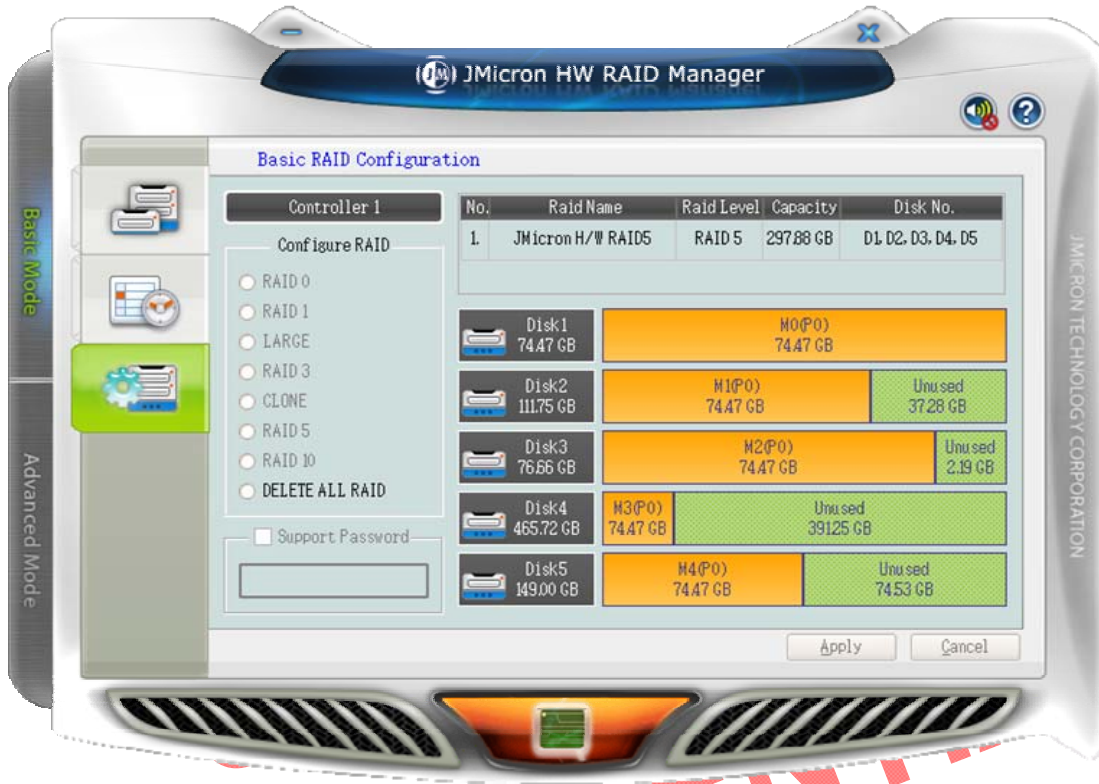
JMicron HW RAID Manager

Basic Mode

Advanced Mode

Basic RAID Configuration

Controller 1

Configure RAID

RAID 0
RAID 1
LARGE
RAID 3
CLONE
RAID 5
RAID 10
DELETE ALL RAID

Support Password

| No. | Raid Name | Raid Level | Capacity | Disk No. |
|---|---|---|---|---|
| 1. | JMicron H/W RAID5 | RAID 5 | 297.88 GB | D1, D2, D3, D4, D5 |

Disk1 74.47 GB
M0(P0) 74.47 GB

Disk2 111.75 GB
M1(P0) 74.47 GB
Unused 37.28 GB

Disk3 76.66 GB
M2(P0) 74.47 GB
Unused 2.19 GB

Disk4 465.72 GB
M3(P0) 74.47 GB
Unused 391.25 GB

Disk5 149.00 GB
M4(P0) 74.47 GB
Unused 74.53 GB

Apply
Cancel

JMICRON TECHNOLOGY CORPORATION